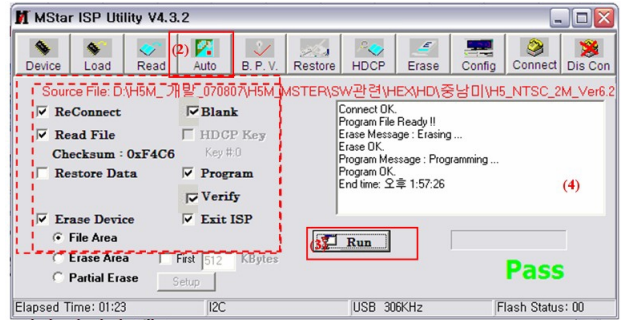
MStar ISP Utility V4.3.2

Device Load Read (2) Auto B. P. V. Restore HDCP Erase Config Connect Dis Con

Source File: D:\H5M_개발_070807\H5M_MSTER\SW관련\HEX\HD\중남미\H5_NTSC_2M_Ver6.2

ReConnect
Blank
Read File
HDCP Key
Checksum : 0xF4C6
Key #:0
Restore Data
Program
Verify
Erase Device
Exit ISP
File Area
Erase Area
First 512 KBytes
Partial Erase
Setup

Connect OK.
Program File Ready !!
Erase Message : Erasing ...
Erase OK.
Program Message : Programming ...
Program OK.
End time: 오후 1:57:26

(4)

(3) Run

Pass

Elapsed Time: 01:23 | I2C | USB 306KHz | Flash Status: 00